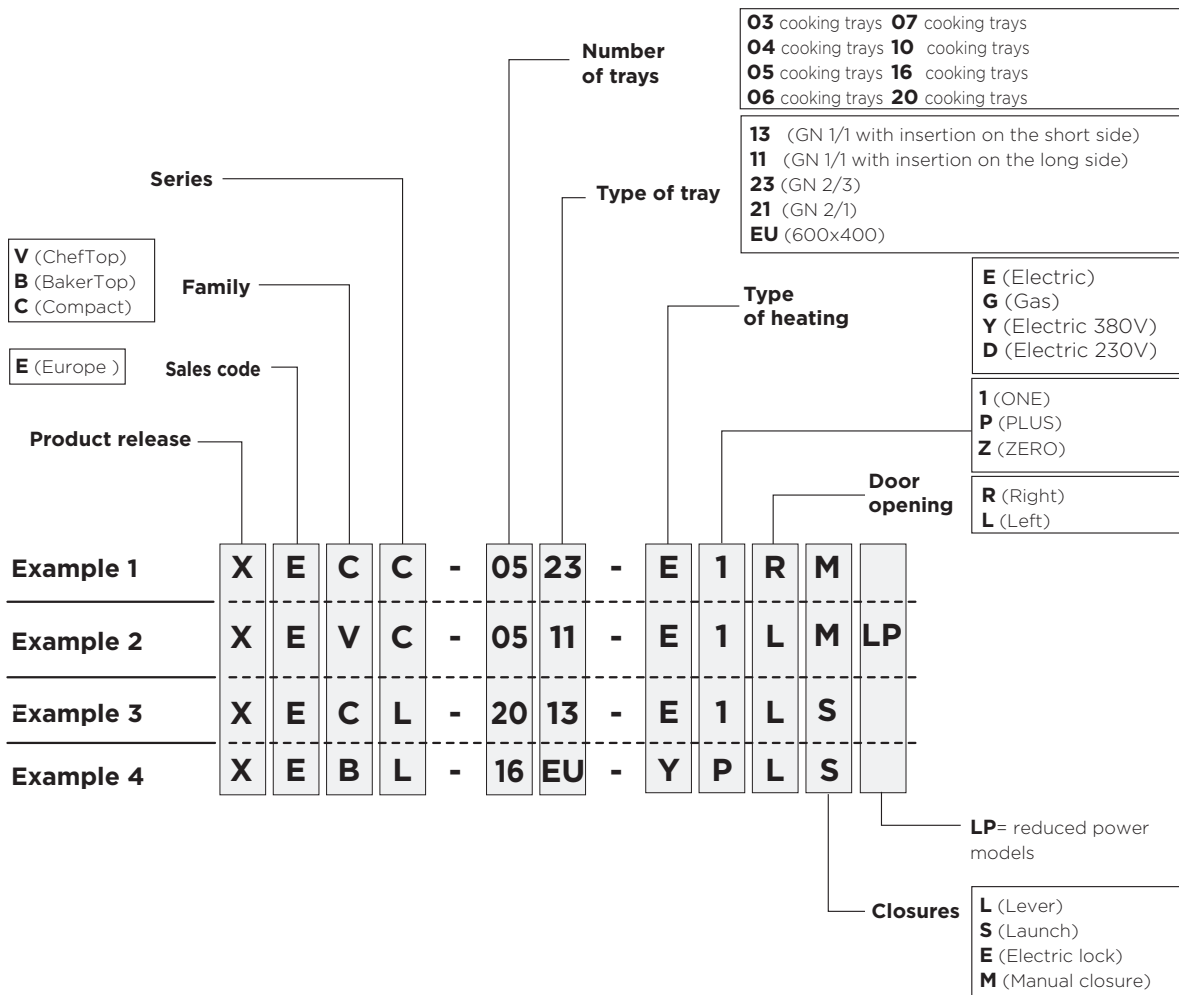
Number of trays

**03** cooking trays **07** cooking trays
**04** cooking trays **10** cooking trays
**05** cooking trays **16** cooking trays
**06** cooking trays **20** cooking trays

**13** (GN 1/1 with insertion on the short side)
**11** (GN 1/1 with insertion on the long side)
**23** (GN 2/3)
**21** (GN 2/1)
**EU** (600x400)

Series

Type of tray

**V** (ChefTop)
**B** (BakerTop)
**C** (Compact)

Family

**E** (Electric)
**G** (Gas)
**Y** (Electric 380V)
**D** (Electric 230V)

Type of heating

**E** (Europe )

Sales code

**1** (ONE)
**P** (PLUS)
**Z** (ZERO)

Product release

Door opening

**R** (Right)
**L** (Left)

| | | | | | | | | | | | | | | |
|---|---|---|---|---|---|---|---|---|---|---|---|---|---|---|
| Example 1 | X | E | C | C | - | 05 | 23 | - | E | 1 | R | M | |
| Example 2 | X | E | V | C | - | 05 | 11 | - | E | 1 | L | M | LP |
| Example 3 | X | E | C | L | - | 20 | 13 | - | E | 1 | L | S | |
| Example 4 | X | E | B | L | - | 16 | EU | - | Y | P | L | S | |

**LP**= reduced power models

Closures

**L** (Lever)
**S** (Launch)
**E** (Electric lock)
**M** (Manual closure)